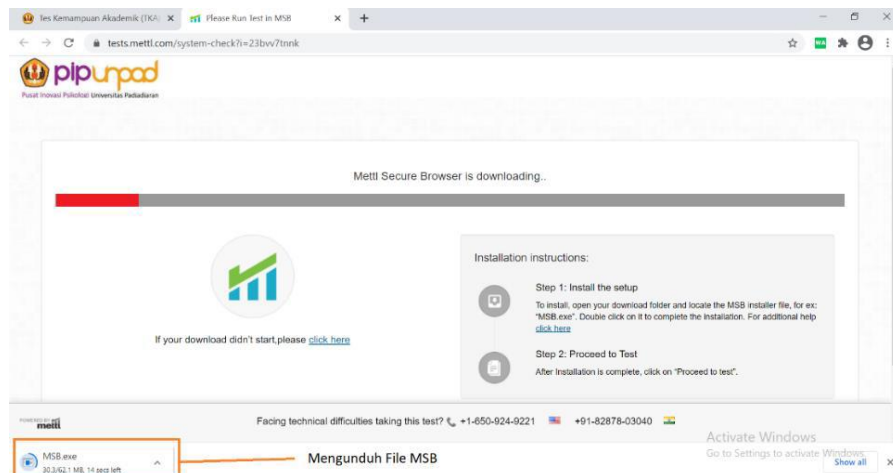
Tes Kemampuan Akademik (TKA) ×
Please Run Test in MSB ×
+

tests.mettl.com/system-check?i=23bvv7tnnk

pipunpad
Pusat Inovasi Psikologi Universitas Padjadjaran

Mettl Secure Browser is downloading..

If your download didn't start,please click here

Installation instructions:

Step 1: Install the setup
To install, open your download folder and locate the MSB installer file, for ex: "MSB.exe". Double click on it to complete the installation. For additional help click here

Step 2: Proceed to Test
After Installation is complete, click on "Proceed to test".

POWERED BY mettl

Facing technical difficulties taking this test? +1-650-924-9221 +91-82878-03040

MSB.exe
30.3/62.1 MB, 14 secs left

Mengunduh File MSB

Activate Windows
Go to Settings to activate Windows.

Show all